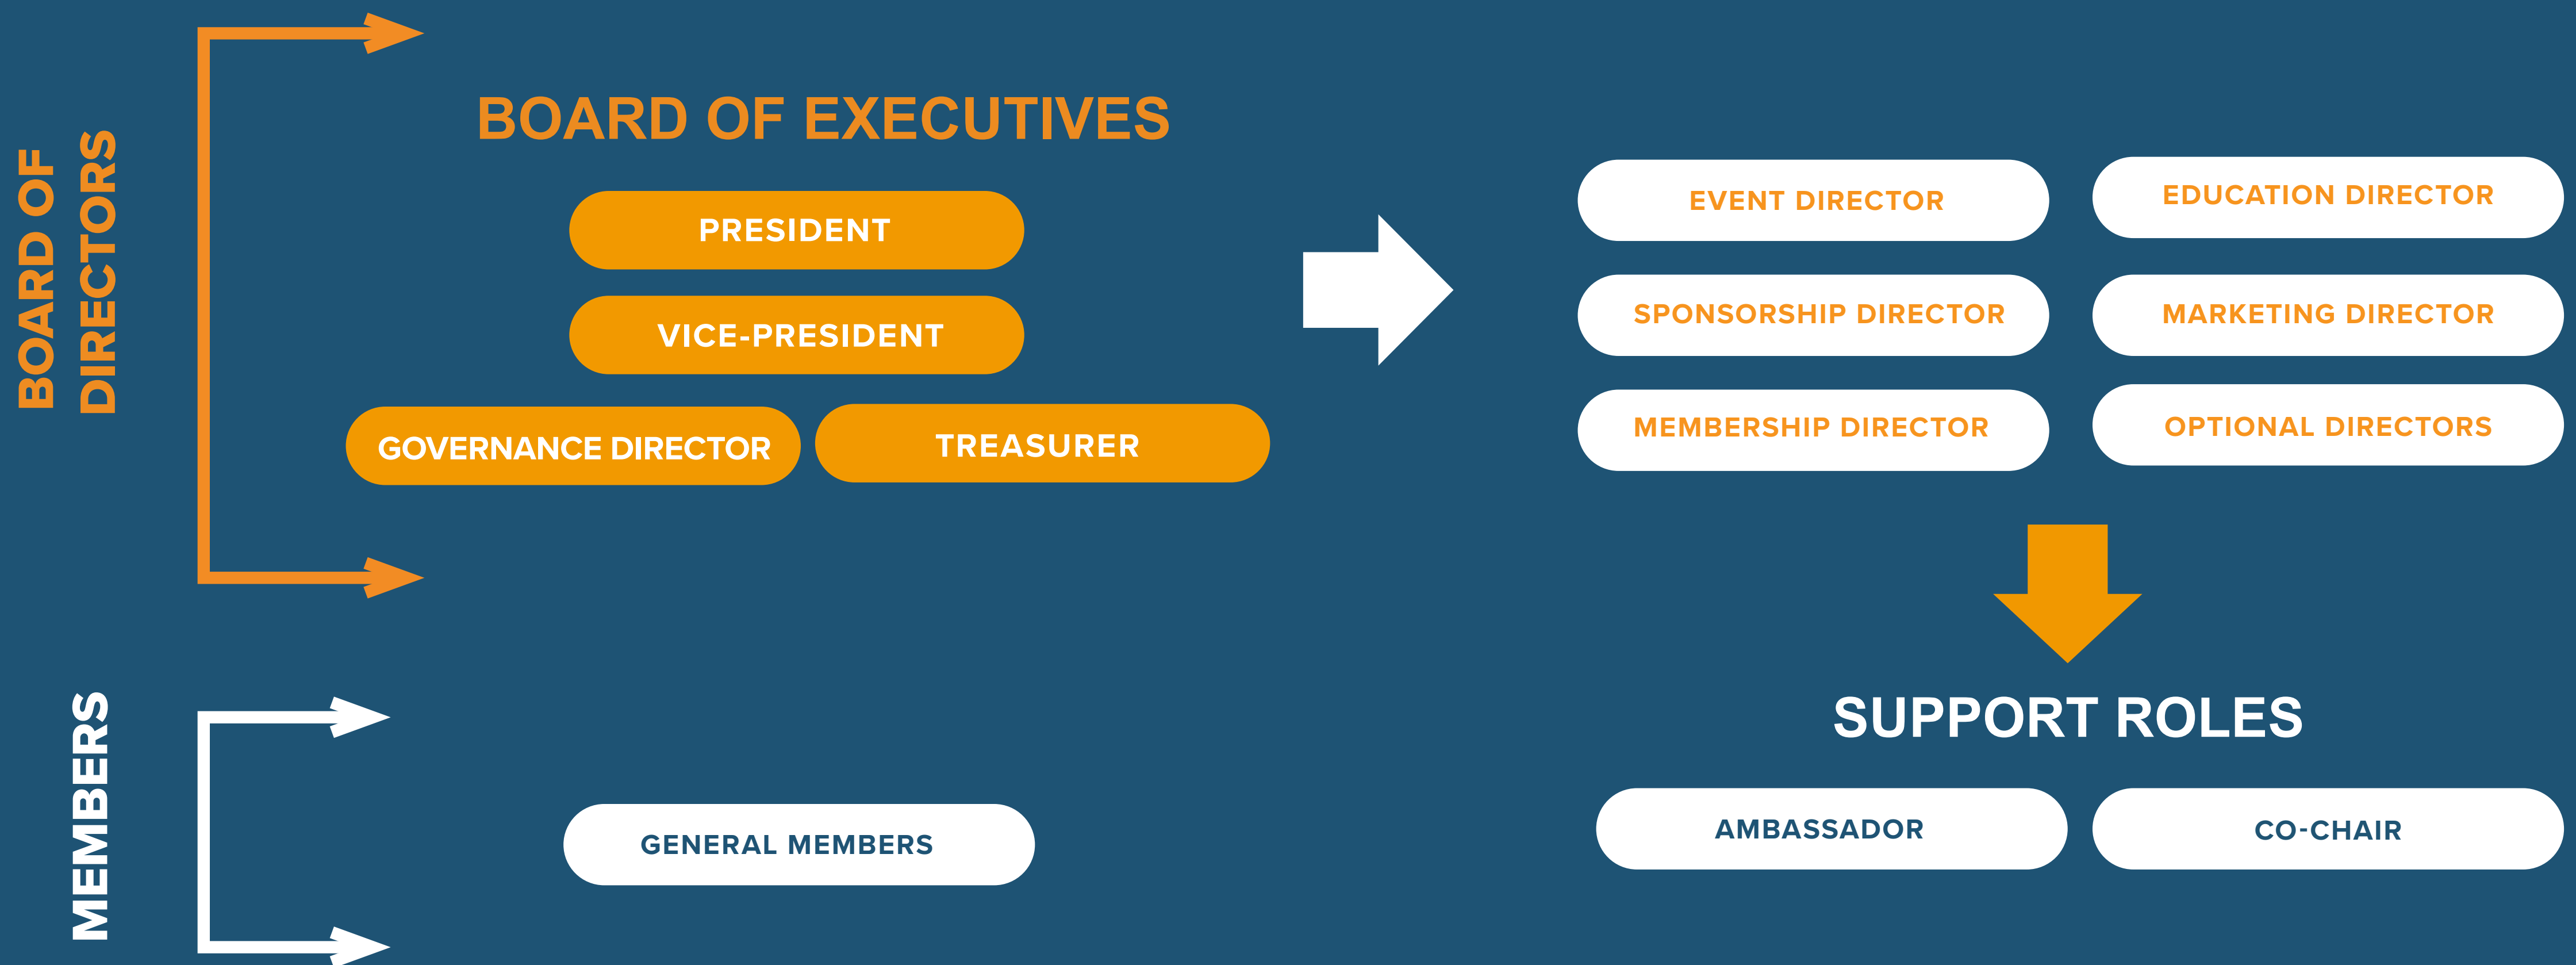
BOARD OF DIRECTORS

BOARD OF EXECUTIVES

PRESIDENT

VICE-PRESIDENT

GOVERNANCE DIRECTOR

TREASURER

EVENT DIRECTOR

EDUCATION DIRECTOR

SPONSORSHIP DIRECTOR

MARKETING DIRECTOR

MEMBERSHIP DIRECTOR

OPTIONAL DIRECTORS

SUPPORT ROLES

AMBASSADOR

CO-CHAIR

MEMBERS

GENERAL MEMBERS